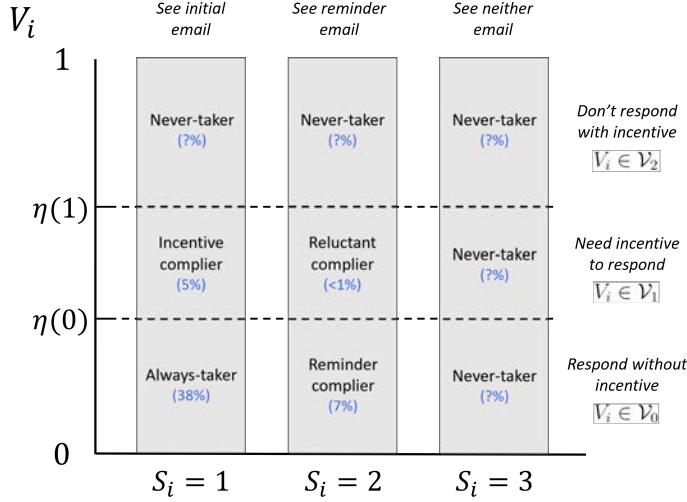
$V_i$

See initial email

See reminder email

See neither email

1

Never-taker
(?%)

Never-taker
(?%)

Never-taker
(?%)

Don't respond with incentive
$V_i \in \mathcal{V}_2$

$\eta(1)$

Incentive complier
(5%)

Reluctant complier
(<1%)

Never-taker
(?%)

Need incentive to respond
$V_i \in \mathcal{V}_1$

$\eta(0)$

Always-taker
(38%)

Reminder complier
(7%)

Never-taker
(?%)

Respond without incentive
$V_i \in \mathcal{V}_0$

0

$S_i = 1$

$S_i = 2$

$S_i = 3$